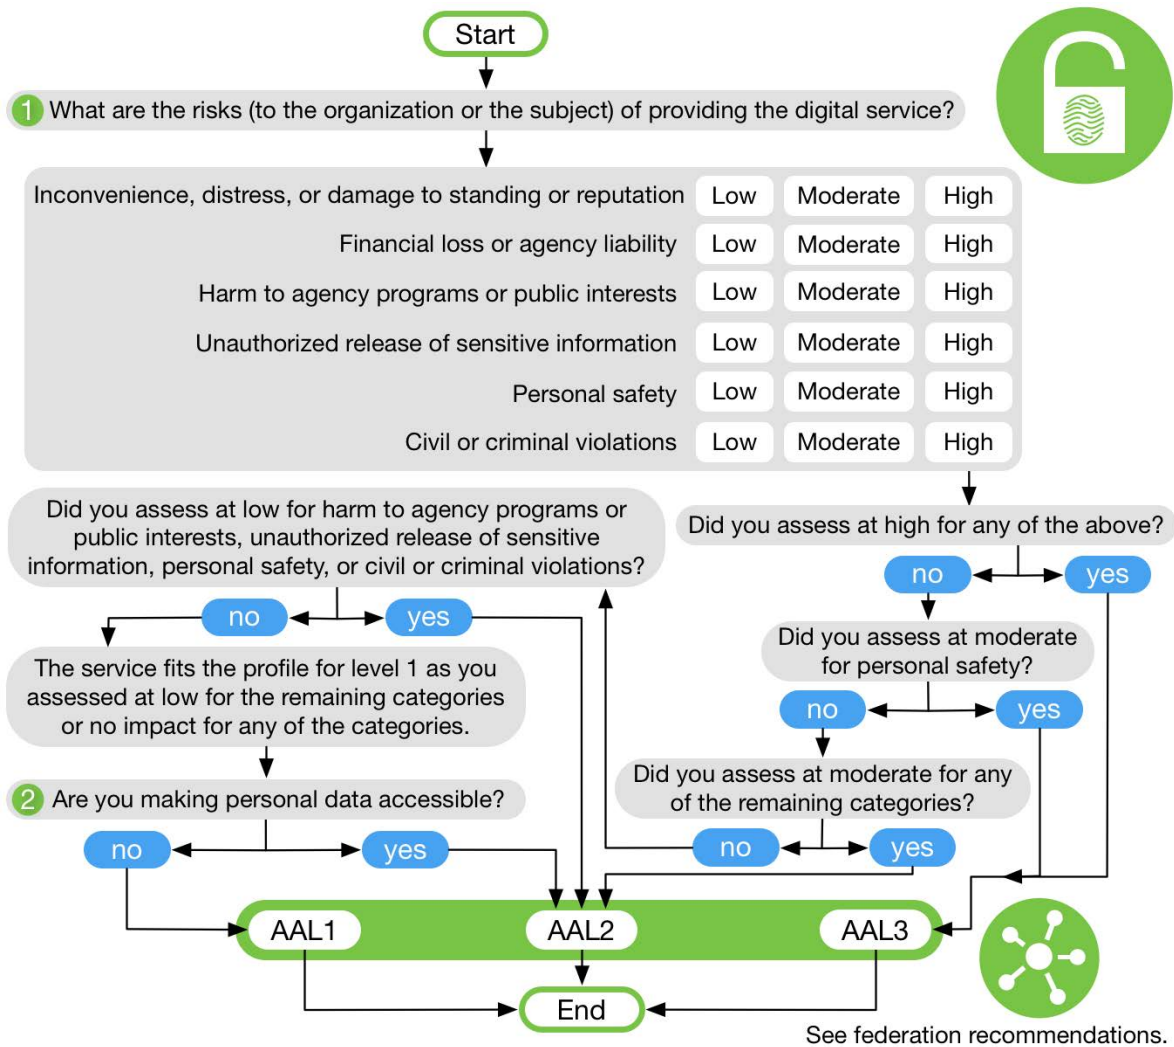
Start

1 What are the risks (to the organization or the subject) of providing the digital service?

| | | | |
|---|---|---|---|
| Inconvenience, distress, or damage to standing or reputation | Low | Moderate | High |
| Financial loss or agency liability | Low | Moderate | High |
| Harm to agency programs or public interests | Low | Moderate | High |
| Unauthorized release of sensitive information | Low | Moderate | High |
| Personal safety | Low | Moderate | High |
| Civil or criminal violations | Low | Moderate | High |

Did you assess at high for any of the above?

no

yes

Did you assess at moderate for personal safety?

no

yes

Did you assess at moderate for any of the remaining categories?

no

yes

Did you assess at low for harm to agency programs or public interests, unauthorized release of sensitive information, personal safety, or civil or criminal violations?

no

yes

The service fits the profile for level 1 as you assessed at low for the remaining categories or no impact for any of the categories.

2 Are you making personal data accessible?

no

yes

AAL1

AAL2

AAL3

End

See federation recommendations.